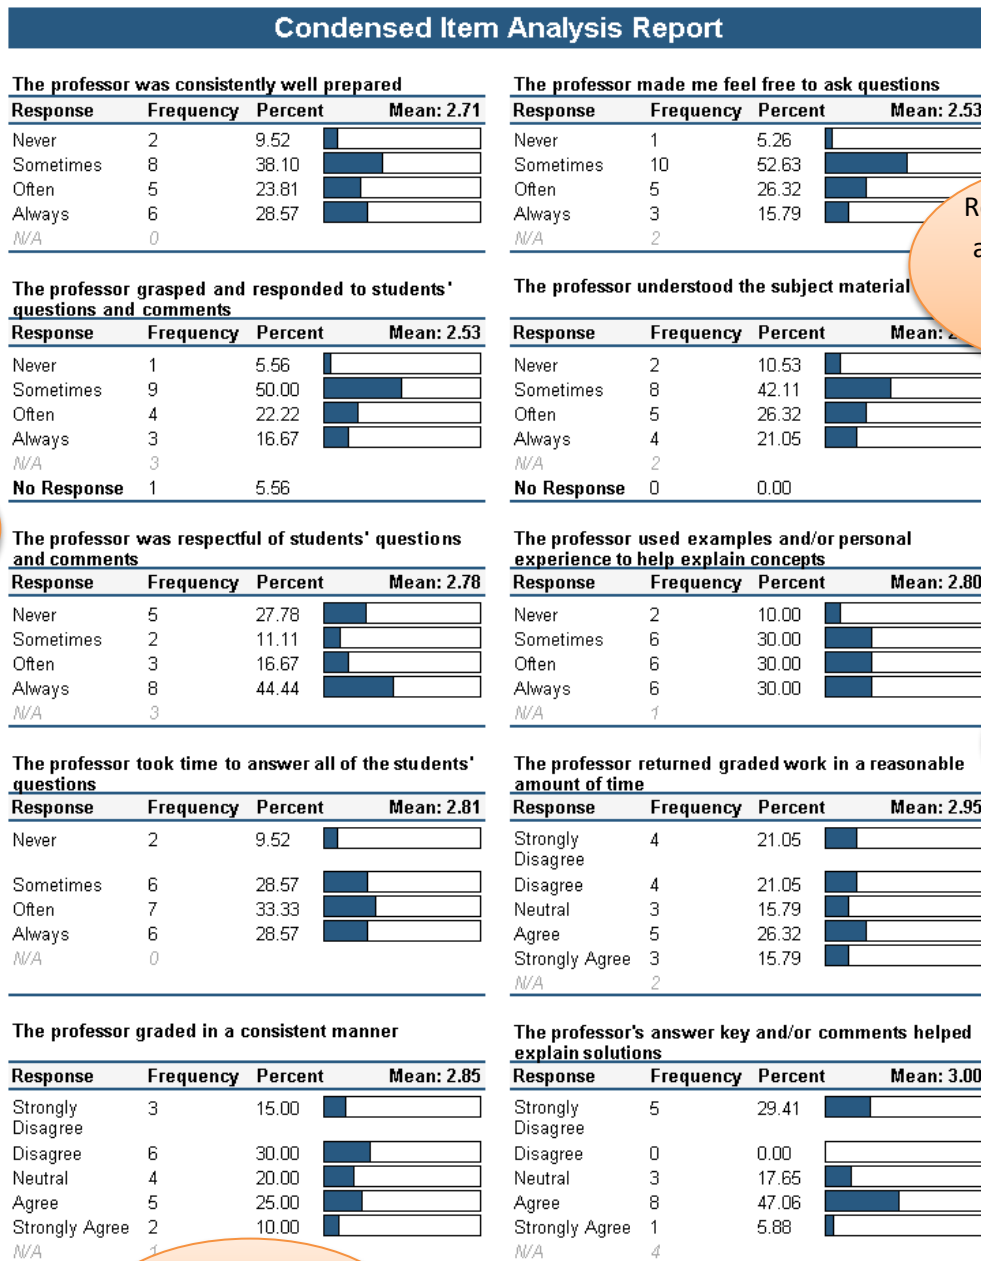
Condensed Item Analysis Report

The professor was consistently well prepared

| Response | Frequency | Percent | Mean: 2.71 |
|---|---|---|---|
| Never | 2 | 9.52 | |
| Sometimes | 8 | 38.10 | |
| Often | 5 | 23.81 | |
| Always | 6 | 28.57 | |
| N/A | 0 | | |

The professor grasped and responded to students' questions and comments

| Response | Frequency | Percent | Mean: 2.53 |
|---|---|---|---|
| Never | 1 | 5.56 | |
| Sometimes | 9 | 50.00 | |
| Often | 4 | 22.22 | |
| Always | 3 | 16.67 | |
| N/A | 3 | | |
| No Response | 1 | 5.56 | |

The professor was respectful of students' questions and comments

| Response | Frequency | Percent | Mean: 2.78 |
|---|---|---|---|
| Never | 5 | 27.78 | |
| Sometimes | 2 | 11.11 | |
| Often | 3 | 16.67 | |
| Always | 8 | 44.44 | |
| N/A | 3 | | |

The professor took time to answer all of the students' questions

| Response | Frequency | Percent | Mean: 2.81 |
|---|---|---|---|
| Never | 2 | 9.52 | |
| Sometimes | 6 | 28.57 | |
| Often | 7 | 33.33 | |
| Always | 6 | 28.57 | |
| N/A | 0 | | |

The professor graded in a consistent manner

| Response | Frequency | Percent | Mean: 2.85 |
|---|---|---|---|
| Strongly Disagree | 3 | 15.00 | |
| Disagree | 6 | 30.00 | |
| Neutral | 4 | 20.00 | |
| Agree | 5 | 25.00 | |
| Strongly Agree | 2 | 10.00 | |
| N/A | 1 | | |

The professor made me feel free to ask questions

| Response | Frequency | Percent | Mean: 2.53 |
|---|---|---|---|
| Never | 1 | 5.26 | |
| Sometimes | 10 | 52.63 | |
| Often | 5 | 26.32 | |
| Always | 3 | 15.79 | |
| N/A | 2 | | |

R
a

The professor understood the subject material

| Response | Frequency | Percent | Mean: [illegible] |
|---|---|---|---|
| Never | 2 | 10.53 | |
| Sometimes | 8 | 42.11 | |
| Often | 5 | 26.32 | |
| Always | 4 | 21.05 | |
| N/A | 2 | | |
| No Response | 0 | 0.00 | |

The professor used examples and/or personal experience to help explain concepts

| Response | Frequency | Percent | Mean: 2.80 |
|---|---|---|---|
| Never | 2 | 10.00 | |
| Sometimes | 6 | 30.00 | |
| Often | 6 | 30.00 | |
| Always | 6 | 30.00 | |
| N/A | 1 | | |

The professor returned graded work in a reasonable amount of time

| Response | Frequency | Percent | Mean: 2.95 |
|---|---|---|---|
| Strongly Disagree | 4 | 21.05 | |
| Disagree | 4 | 21.05 | |
| Neutral | 3 | 15.79 | |
| Agree | 5 | 26.32 | |
| Strongly Agree | 3 | 15.79 | |
| N/A | 2 | | |

The professor's answer key and/or comments helped explain solutions

| Response | Frequency | Percent | Mean: 3.00 |
|---|---|---|---|
| Strongly Disagree | 5 | 29.41 | |
| Disagree | 0 | 0.00 | |
| Neutral | 3 | 17.65 | |
| Agree | 8 | 47.06 | |
| Strongly Agree | 1 | 5.88 | |
| N/A | 4 | | |